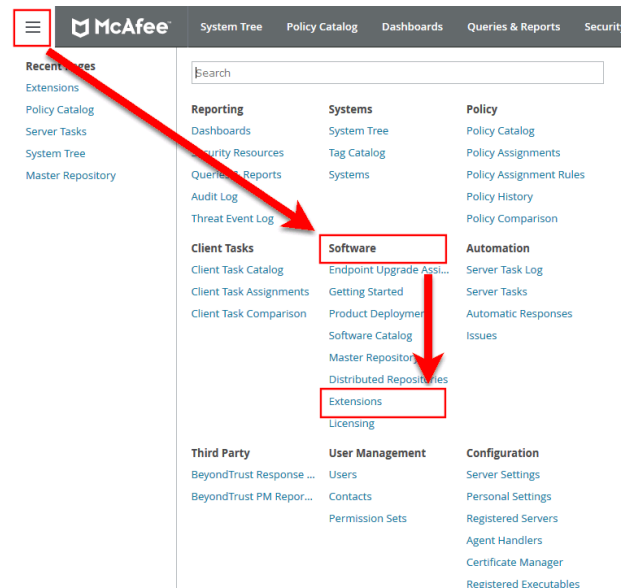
McAfee

System Tree
Policy Catalog
Dashboards
Queries & Reports
Securit

Recent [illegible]ages
Extensions
Policy Catalog
Server Tasks
System Tree
Master Repository

Search

Reporting
Dashboards
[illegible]ecurity Resources
Querie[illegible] Reports
Audit Log
Threat Event Log

Systems
System Tree
Tag Catalog
Systems

Policy
Policy Catalog
Policy Assignments
Policy Assignment Rules
Policy History
Policy Comparison

Client Tasks
Client Task Catalog
Client Task Assignments
Client Task Comparison

Software
Endpoint Upgrade Assi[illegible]
Getting Started
Product Deploymen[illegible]
Software Catalog
Master Repositor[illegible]
Distributed Repositories
Extensions
Licensing

Automation
Server Task Log
Server Tasks
Automatic Responses
Issues

Third Party
BeyondTrust Response ...
BeyondTrust PM Repor...

User Management
Users
Contacts
Permission Sets

Configuration
Server Settings
Personal Settings
Registered Servers
Agent Handlers
Certificate Manager
Registered Executables